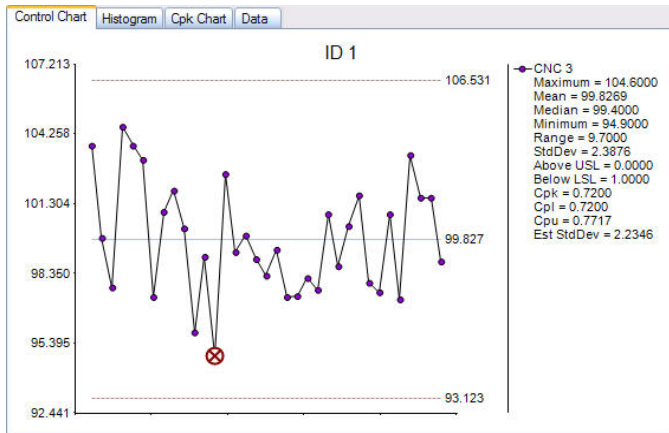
Control Chart | Histogram | Cpk Chart | Data

ID 1

107.213
104.258
101.304
98.350
95.395
92.441

106.531
99.827
93.123

CNC 3
Maximum = 104.6000
Mean = 99.8269
Median = 99.4000
Minimum = 94.9000
Range = 9.7000
StdDev = 2.3876
Above USL = 0.0000
Below LSL = 1.0000
Cpk = 0.7200
Cpl = 0.7200
Cpu = 0.7717
Est StdDev = 2.2346